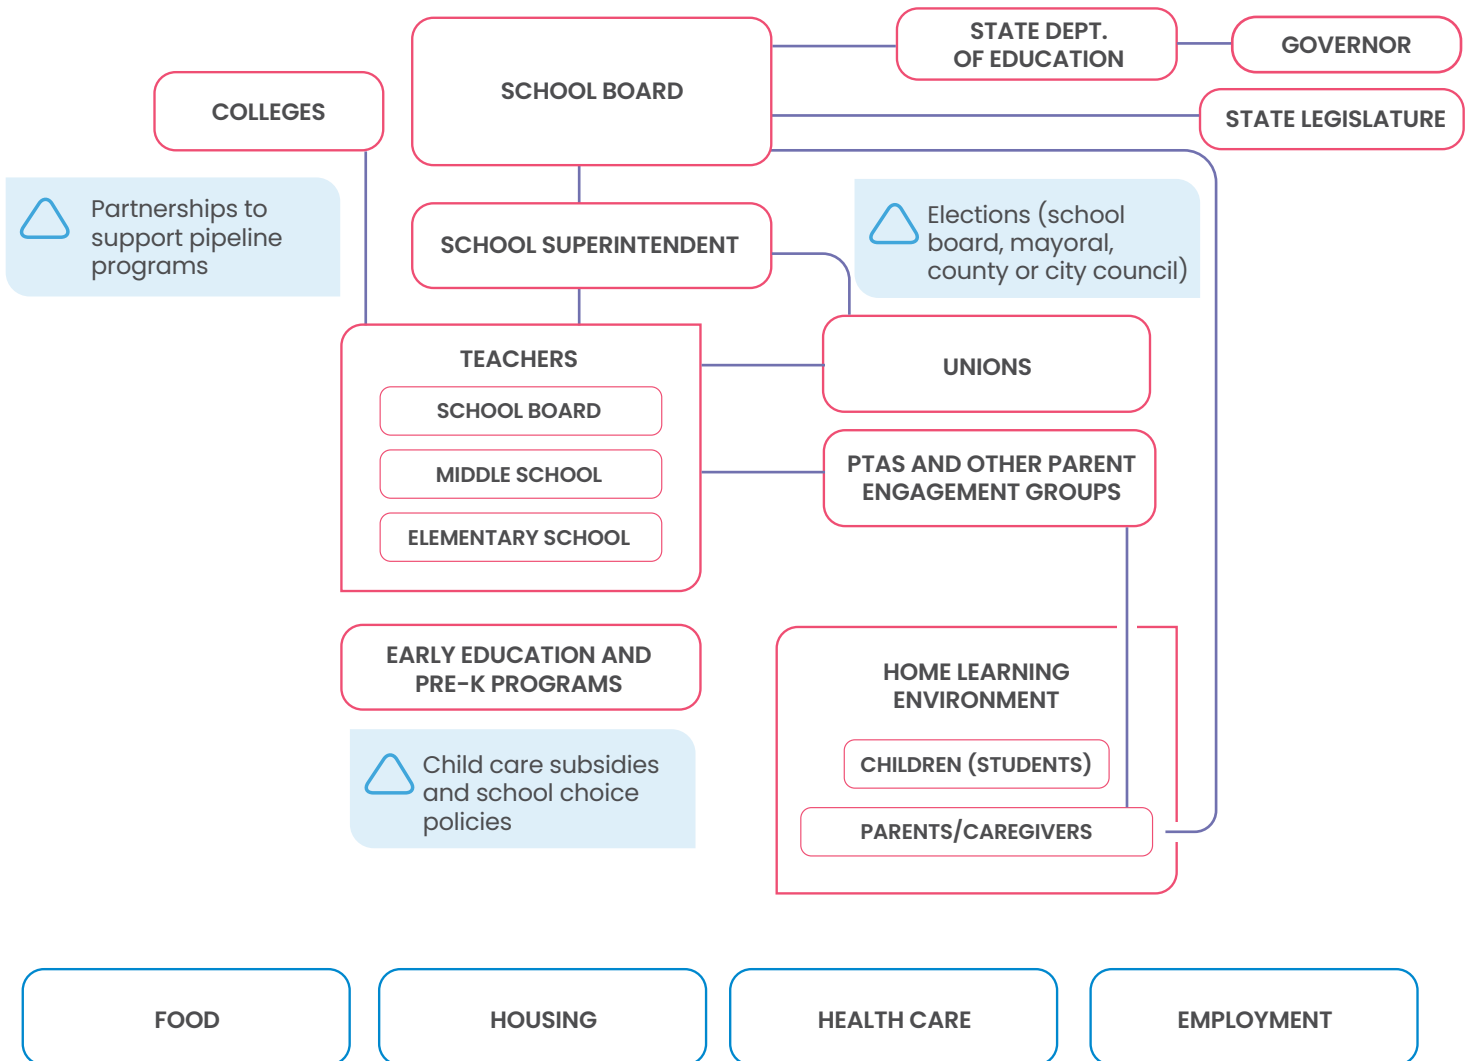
SCHOOL BOARD

STATE DEPT. OF EDUCATION

GOVERNOR

STATE LEGISLATURE

COLLEGES

Partnerships to support pipeline programs

SCHOOL SUPERINTENDENT

Elections (school board, mayoral, county or city council)

TEACHERS

SCHOOL BOARD

MIDDLE SCHOOL

ELEMENTARY SCHOOL

UNIONS

PTAS AND OTHER PARENT ENGAGEMENT GROUPS

EARLY EDUCATION AND PRE-K PROGRAMS

Child care subsidies and school choice policies

HOME LEARNING ENVIRONMENT

CHILDREN (STUDENTS)

PARENTS/CAREGIVERS

FOOD

HOUSING

HEALTH CARE

EMPLOYMENT